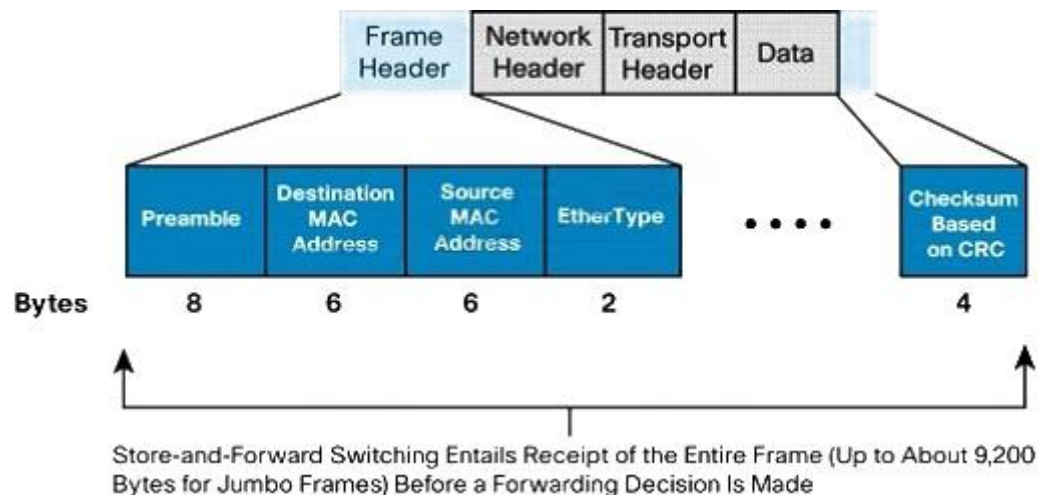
Frame Header | Network Header | Transport Header | Data

Preamble | Destination MAC Address | Source MAC Address | EtherType | • • • • | Checksum Based on CRC

Bytes 8 6 6 2 4

Store-and-Forward Switching Entails Receipt of the Entire Frame (Up to About 9,200 Bytes for Jumbo Frames) Before a Forwarding Decision Is Made